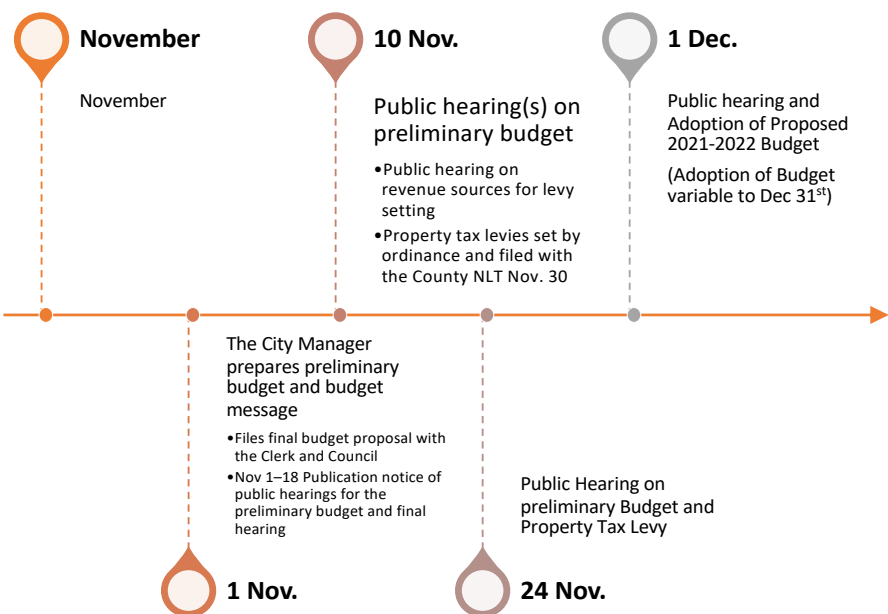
November

November

10 Nov.

Public hearing(s) on preliminary budget

•Public hearing on revenue sources for levy setting

•Property tax levies set by ordinance and filed with the County NLT Nov. 30

1 Dec.

Public hearing and Adoption of Proposed 2021-2022 Budget

(Adoption of Budget variable to Dec 31$^{st}$)

The City Manager prepares preliminary budget and budget message

•Files final budget proposal with the Clerk and Council

•Nov 1–18 Publication notice of public hearings for the preliminary budget and final hearing

1 Nov.

Public Hearing on preliminary Budget and Property Tax Levy

24 Nov.